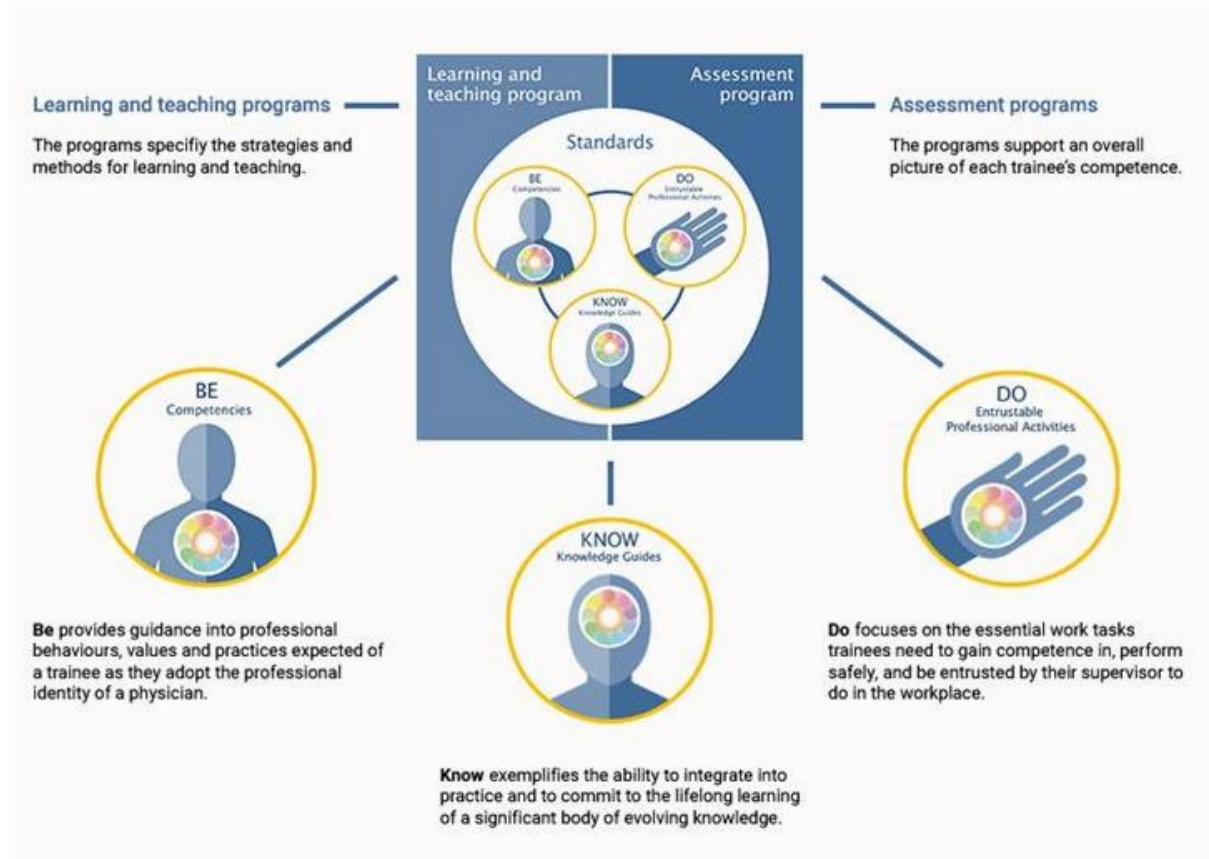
Learning and teaching programs

The programs specifiy the strategies and methods for learning and teaching.

Learning and teaching program

Assessment program

Standards

BE
Competencies

DO
Entrustable Professional Activities

KNOW
Knowledge Guides

Assessment programs

The programs support an overall picture of each trainee's competence.

BE
Competencies

KNOW
Knowledge Guides

DO
Entrustable Professional Activities

**Be** provides guidance into professional behaviours, values and practices expected of a trainee as they adopt the professional identity of a physician.

**Know** exemplifies the ability to integrate into practice and to commit to the lifelong learning of a significant body of evolving knowledge.

**Do** focuses on the essential work tasks trainees need to gain competence in, perform safely, and be entrusted by their supervisor to do in the workplace.